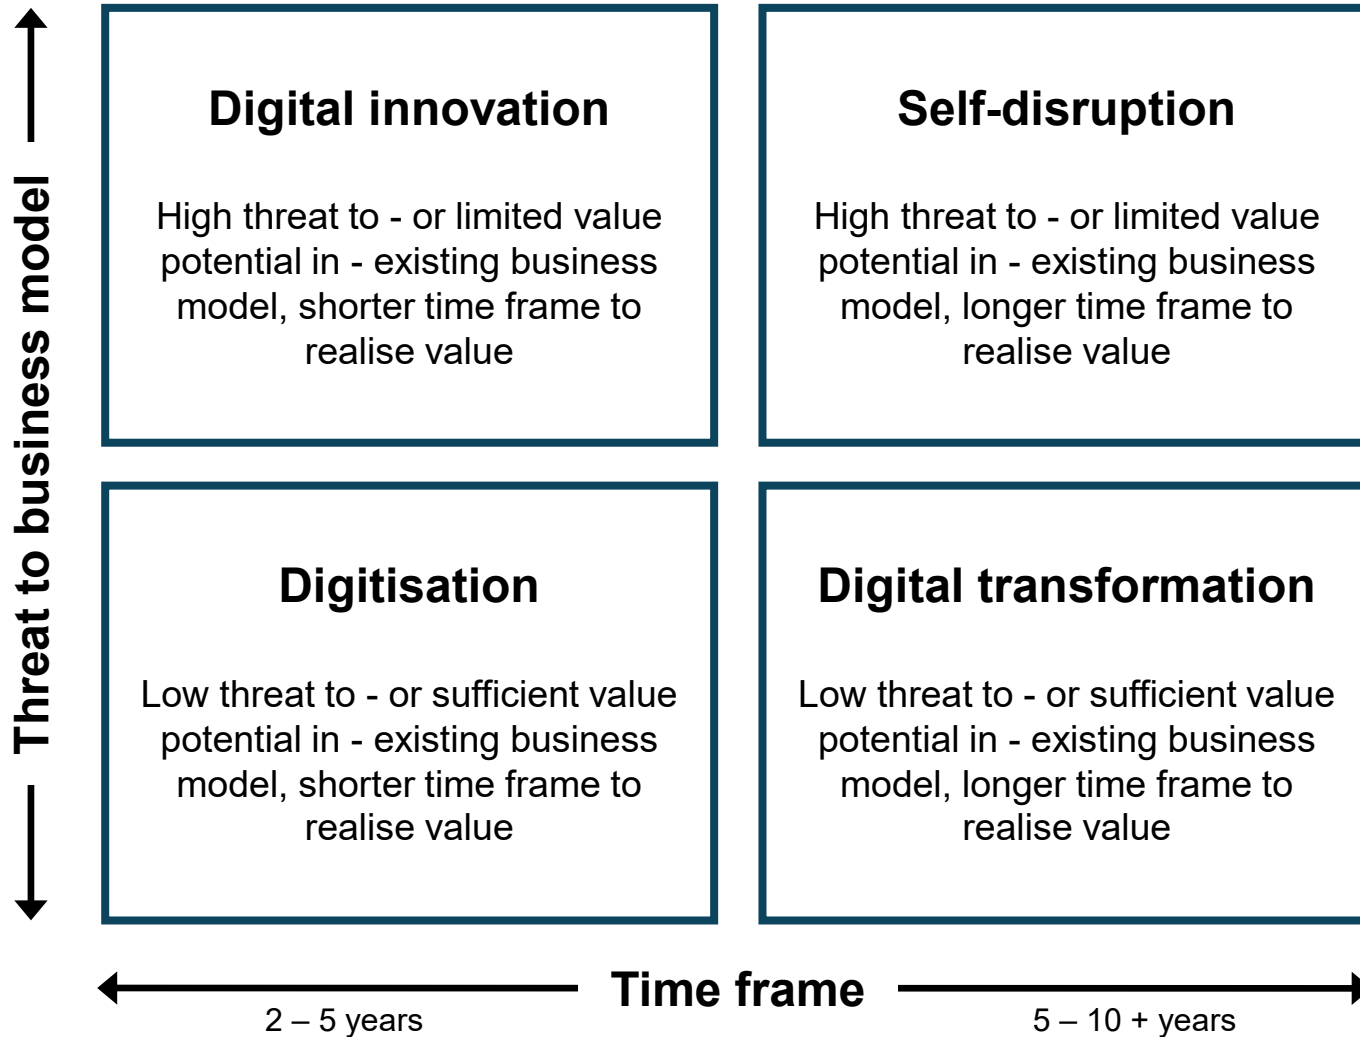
Threat to business model

Digital innovation

High threat to - or limited value potential in - existing business model, shorter time frame to realise value

Self-disruption

High threat to - or limited value potential in - existing business model, longer time frame to realise value

Digitisation

Low threat to - or sufficient value potential in - existing business model, shorter time frame to realise value

Digital transformation

Low threat to - or sufficient value potential in - existing business model, longer time frame to realise value

Time frame

2 – 5 years

5 – 10 + years